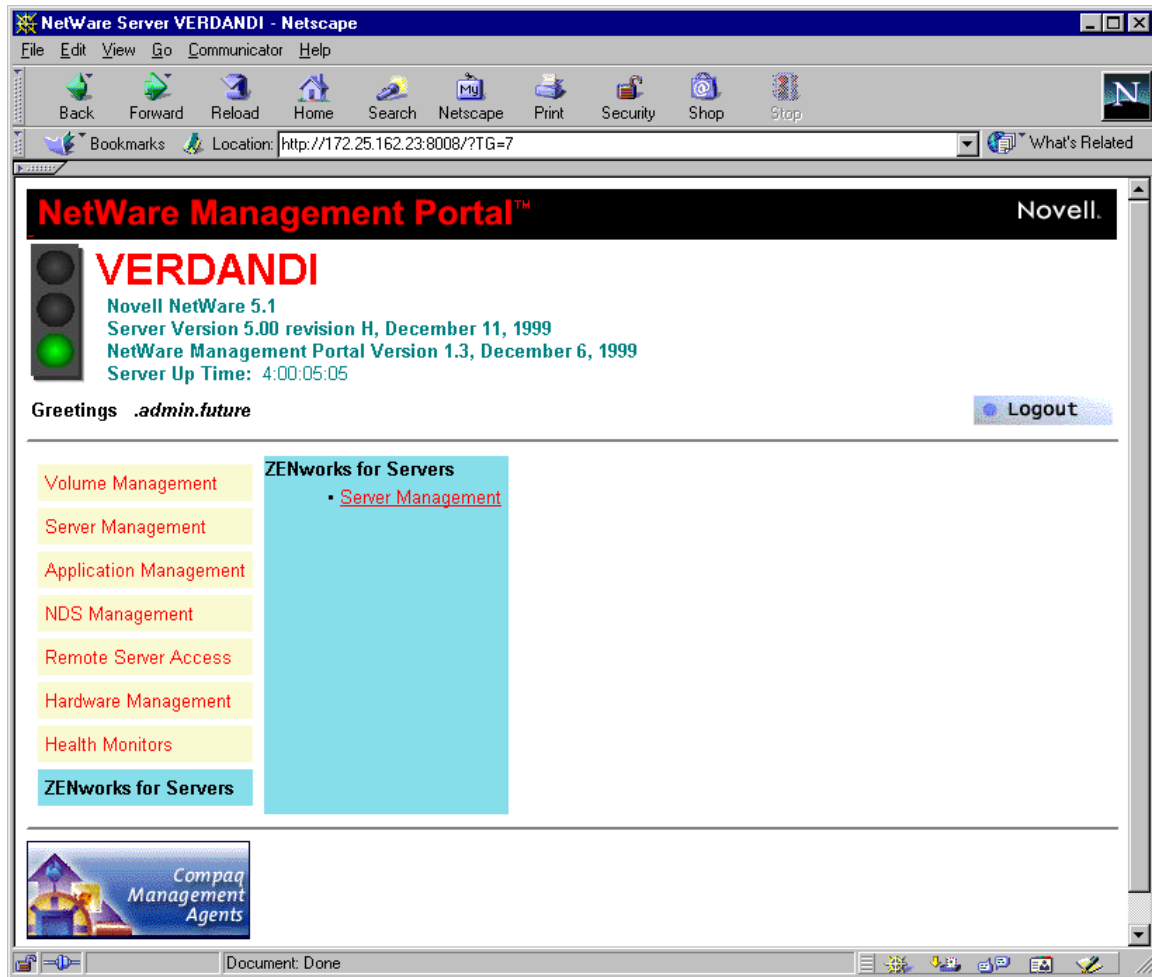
NetWare Server VERDANDI - Netscape

File Edit View Go Communicator Help

Back Forward Reload Home Search Netscape Print Security Shop Stop

Bookmarks Location: http://172.25.162.23:8008/?TG=7

What's Related

NetWare Management Portal™

Novell.

VERDANDI

Novell NetWare 5.1
Server Version 5.00 revision H, December 11, 1999
NetWare Management Portal Version 1.3, December 6, 1999
Server Up Time: 4:00:05:05

Greetings .admin.future

Logout

Volume Management
Server Management
Application Management
NDS Management
Remote Server Access
Hardware Management
Health Monitors
ZENworks for Servers

ZENworks for Servers
• Server Management

Compaq Management Agents

Document: Done